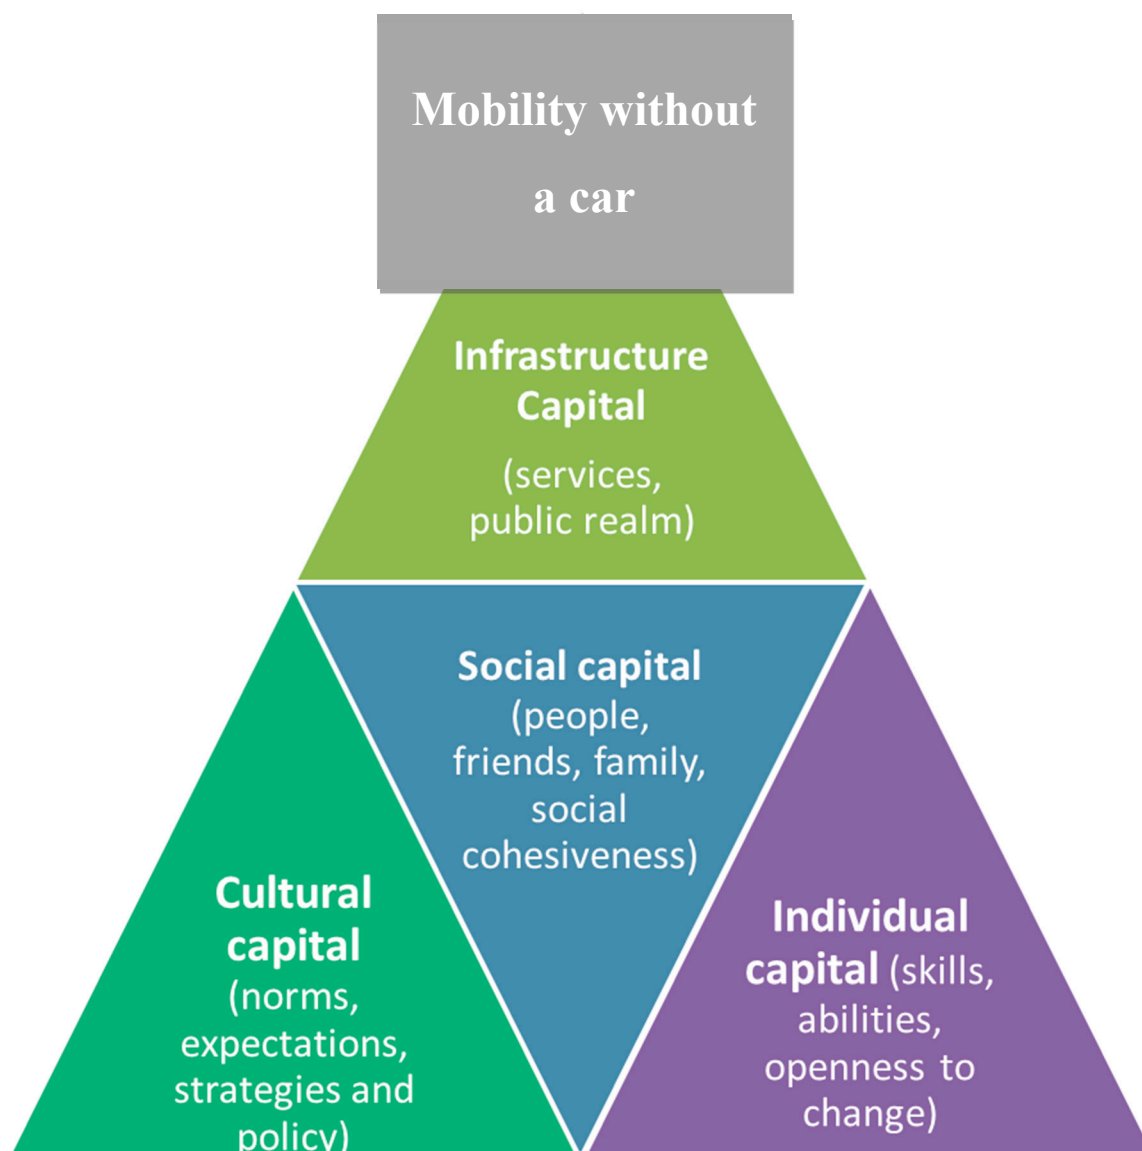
Mobility without a car

Infrastructure Capital
(services, public realm)

Social capital
(people, friends, family, social cohesiveness)

Cultural capital
(norms, expectations, strategies and policy)

Individual capital (skills, abilities, openness to change)